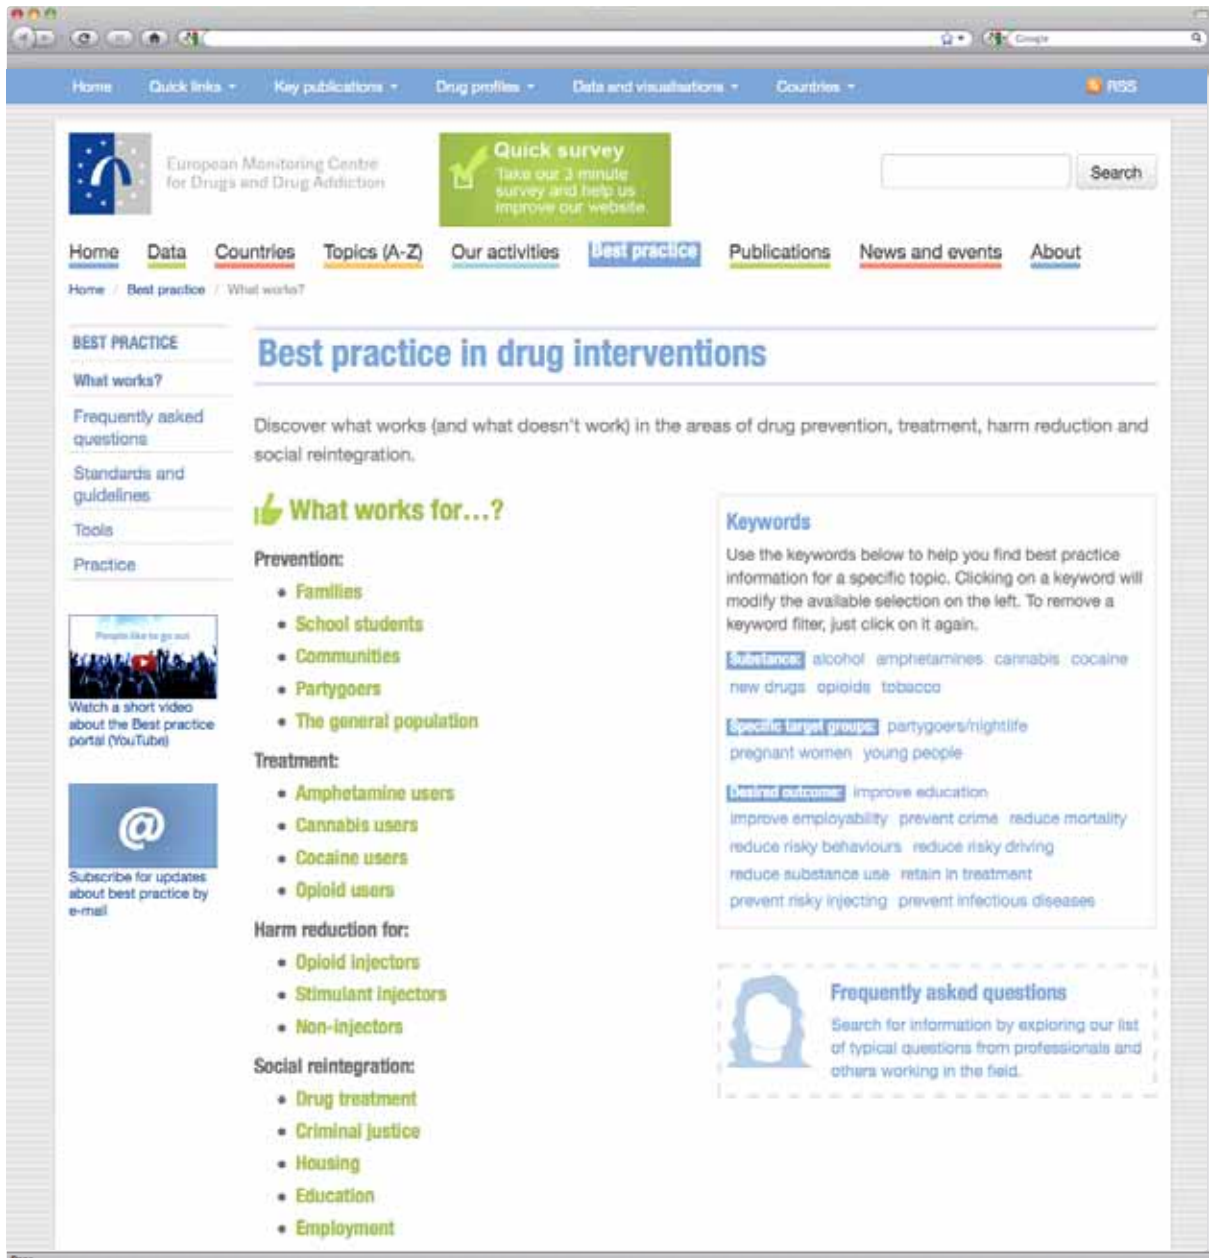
Google

Home Quick links Key publications Drug profiles Data and visualisations Countries RSS

European Monitoring Centre for Drugs and Drug Addiction

Quick survey
Take our 3 minute survey and help us improve our website

Search

Home Data Countries Topics (A-Z) Our activities Best practice Publications News and events About

Home / Best practice / What works?

BEST PRACTICE
What works?
Frequently asked questions
Standards and guidelines
Tools
Practice

People like to go out
Watch a short video about the Best practice portal (YouTube)

@
Subscribe for updates about best practice by e-mail

Best practice in drug interventions

Discover what works (and what doesn't work) in the areas of drug prevention, treatment, harm reduction and social reintegration.

What works for...?

Prevention:
- Families
- School students
- Communities
- Partygoers
- The general population

Treatment:
- Amphetamine users
- Cannabis users
- Cocaine users
- Opioid users

Harm reduction for:
- Opioid injectors
- Stimulant injectors
- Non-injectors

Social reintegration:
- Drug treatment
- Criminal justice
- Housing
- Education
- Employment

Keywords

Use the keywords below to help you find best practice information for a specific topic. Clicking on a keyword will modify the available selection on the left. To remove a keyword filter, just click on it again.

Substance: alcohol amphetamines cannabis cocaine new drugs opioids tobacco

Specific target groups: partygoers/nightlife pregnant women young people

Desired outcome: improve education improve employability prevent crime reduce mortality reduce risky behaviours reduce risky driving reduce substance use retain in treatment prevent risky injecting prevent infectious diseases

Frequently asked questions
Search for information by exploring our list of typical questions from professionals and others working in the field.